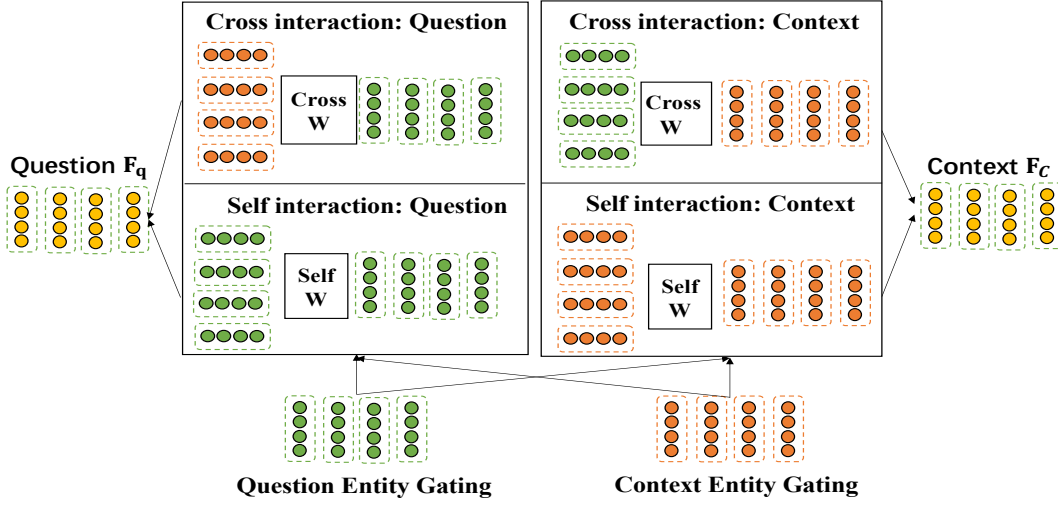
Cross interaction: Question

Cross W

Self interaction: Question

Self W

Cross interaction: Context

Cross W

Self interaction: Context

Self W

Question $\mathbf{F_q}$

Context $\mathbf{F}_C$

Question Entity Gating

Context Entity Gating